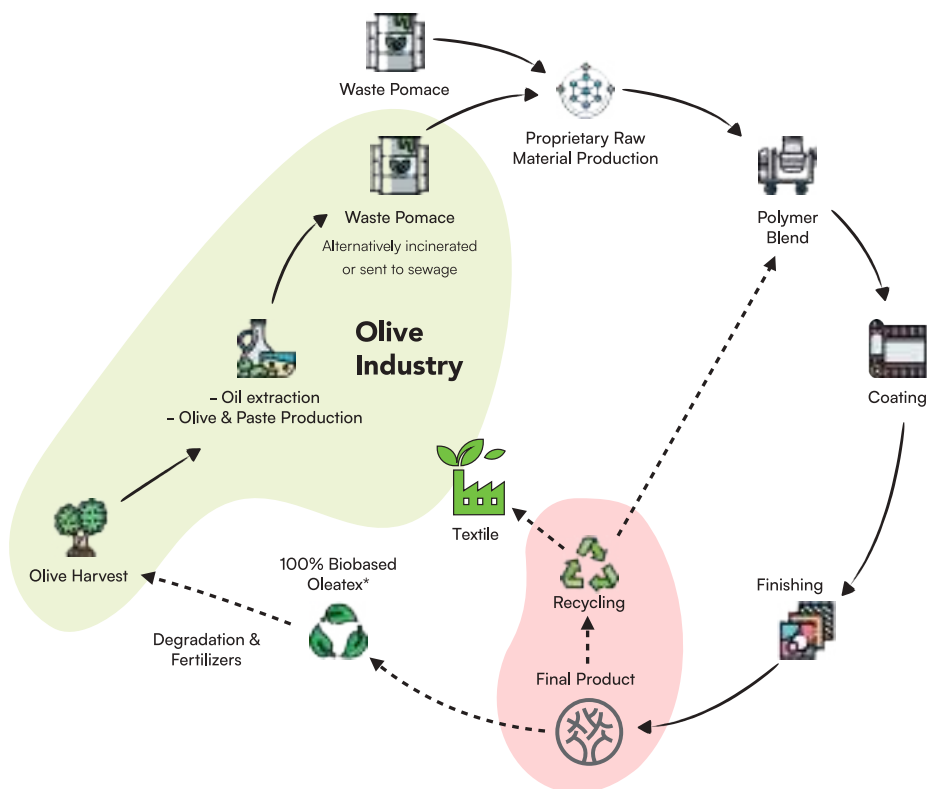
Waste Pomace

Proprietary Raw Material Production

Polymer Blend

Coating

Finishing

Final Product

Recycling

Textile

100% Biobased Oleatex*

Degradation & Fertilizers

Olive Harvest

- Oil extraction
- Olive & Paste Production

Olive Industry

Waste Pomace

Alternatively incinerated or sent to sewage